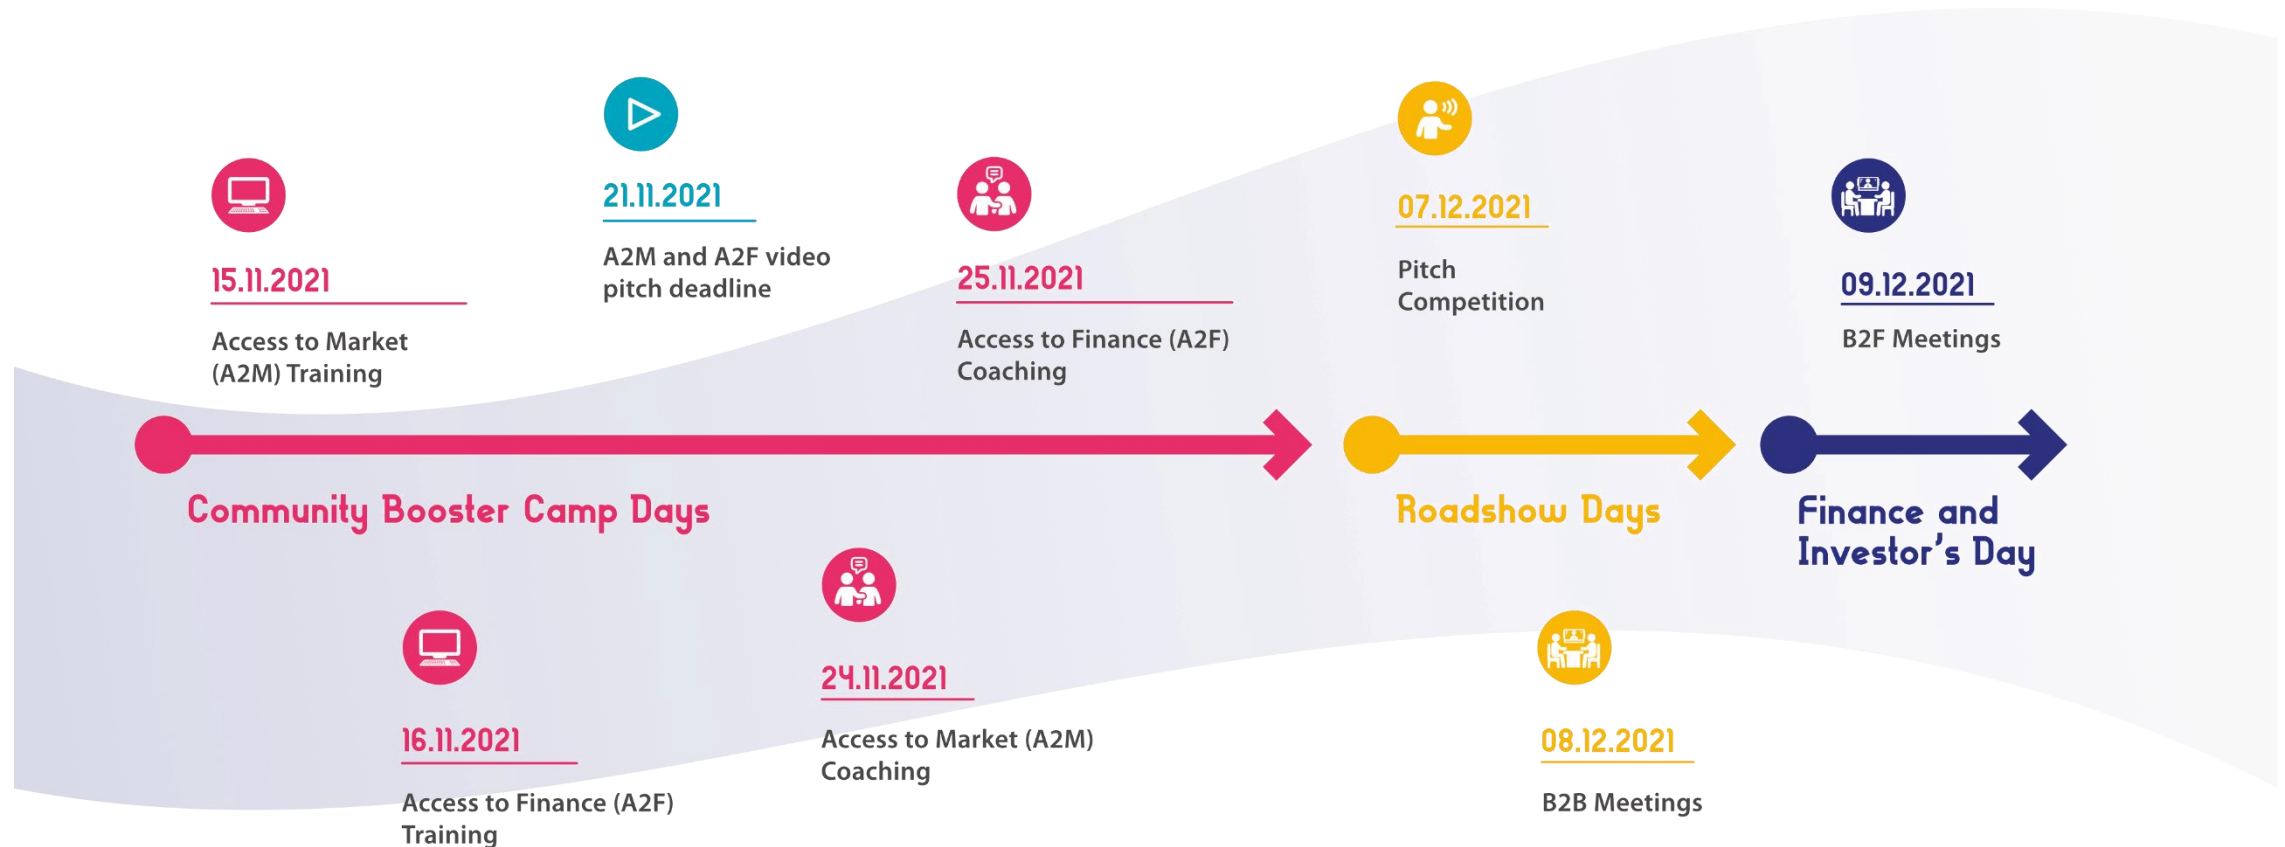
15.11.2021

Access to Market (A2M) Training

21.11.2021

A2M and A2F video pitch deadline

25.11.2021

Access to Finance (A2F) Coaching

07.12.2021

Pitch Competition

09.12.2021

B2F Meetings

Community Booster Camp Days

Roadshow Days

Finance and Investor's Day

16.11.2021

Access to Finance (A2F) Training

24.11.2021

Access to Market (A2M) Coaching

08.12.2021

B2B Meetings